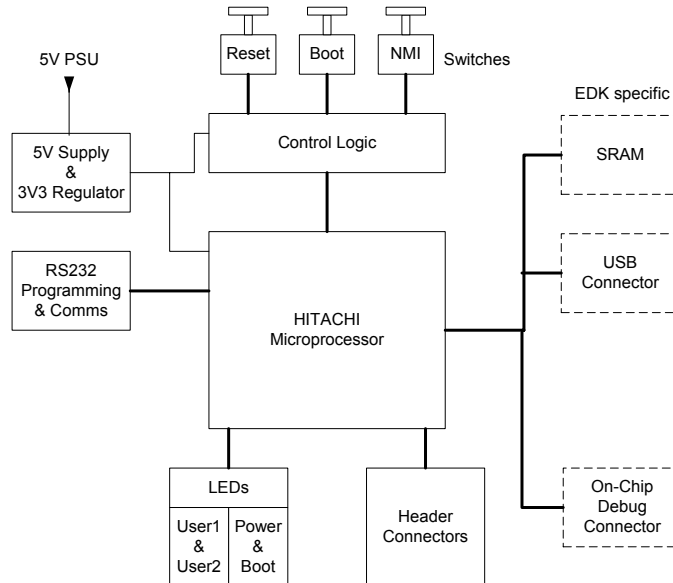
Reset
Boot
NMI
Switches

5V PSU

EDK specific

5V Supply & 3V3 Regulator

Control Logic

SRAM

RS232 Programming & Comms

HITACHI Microprocessor

USB Connector

LEDs

User1 & User2

Power & Boot

Header Connectors

On-Chip Debug Connector